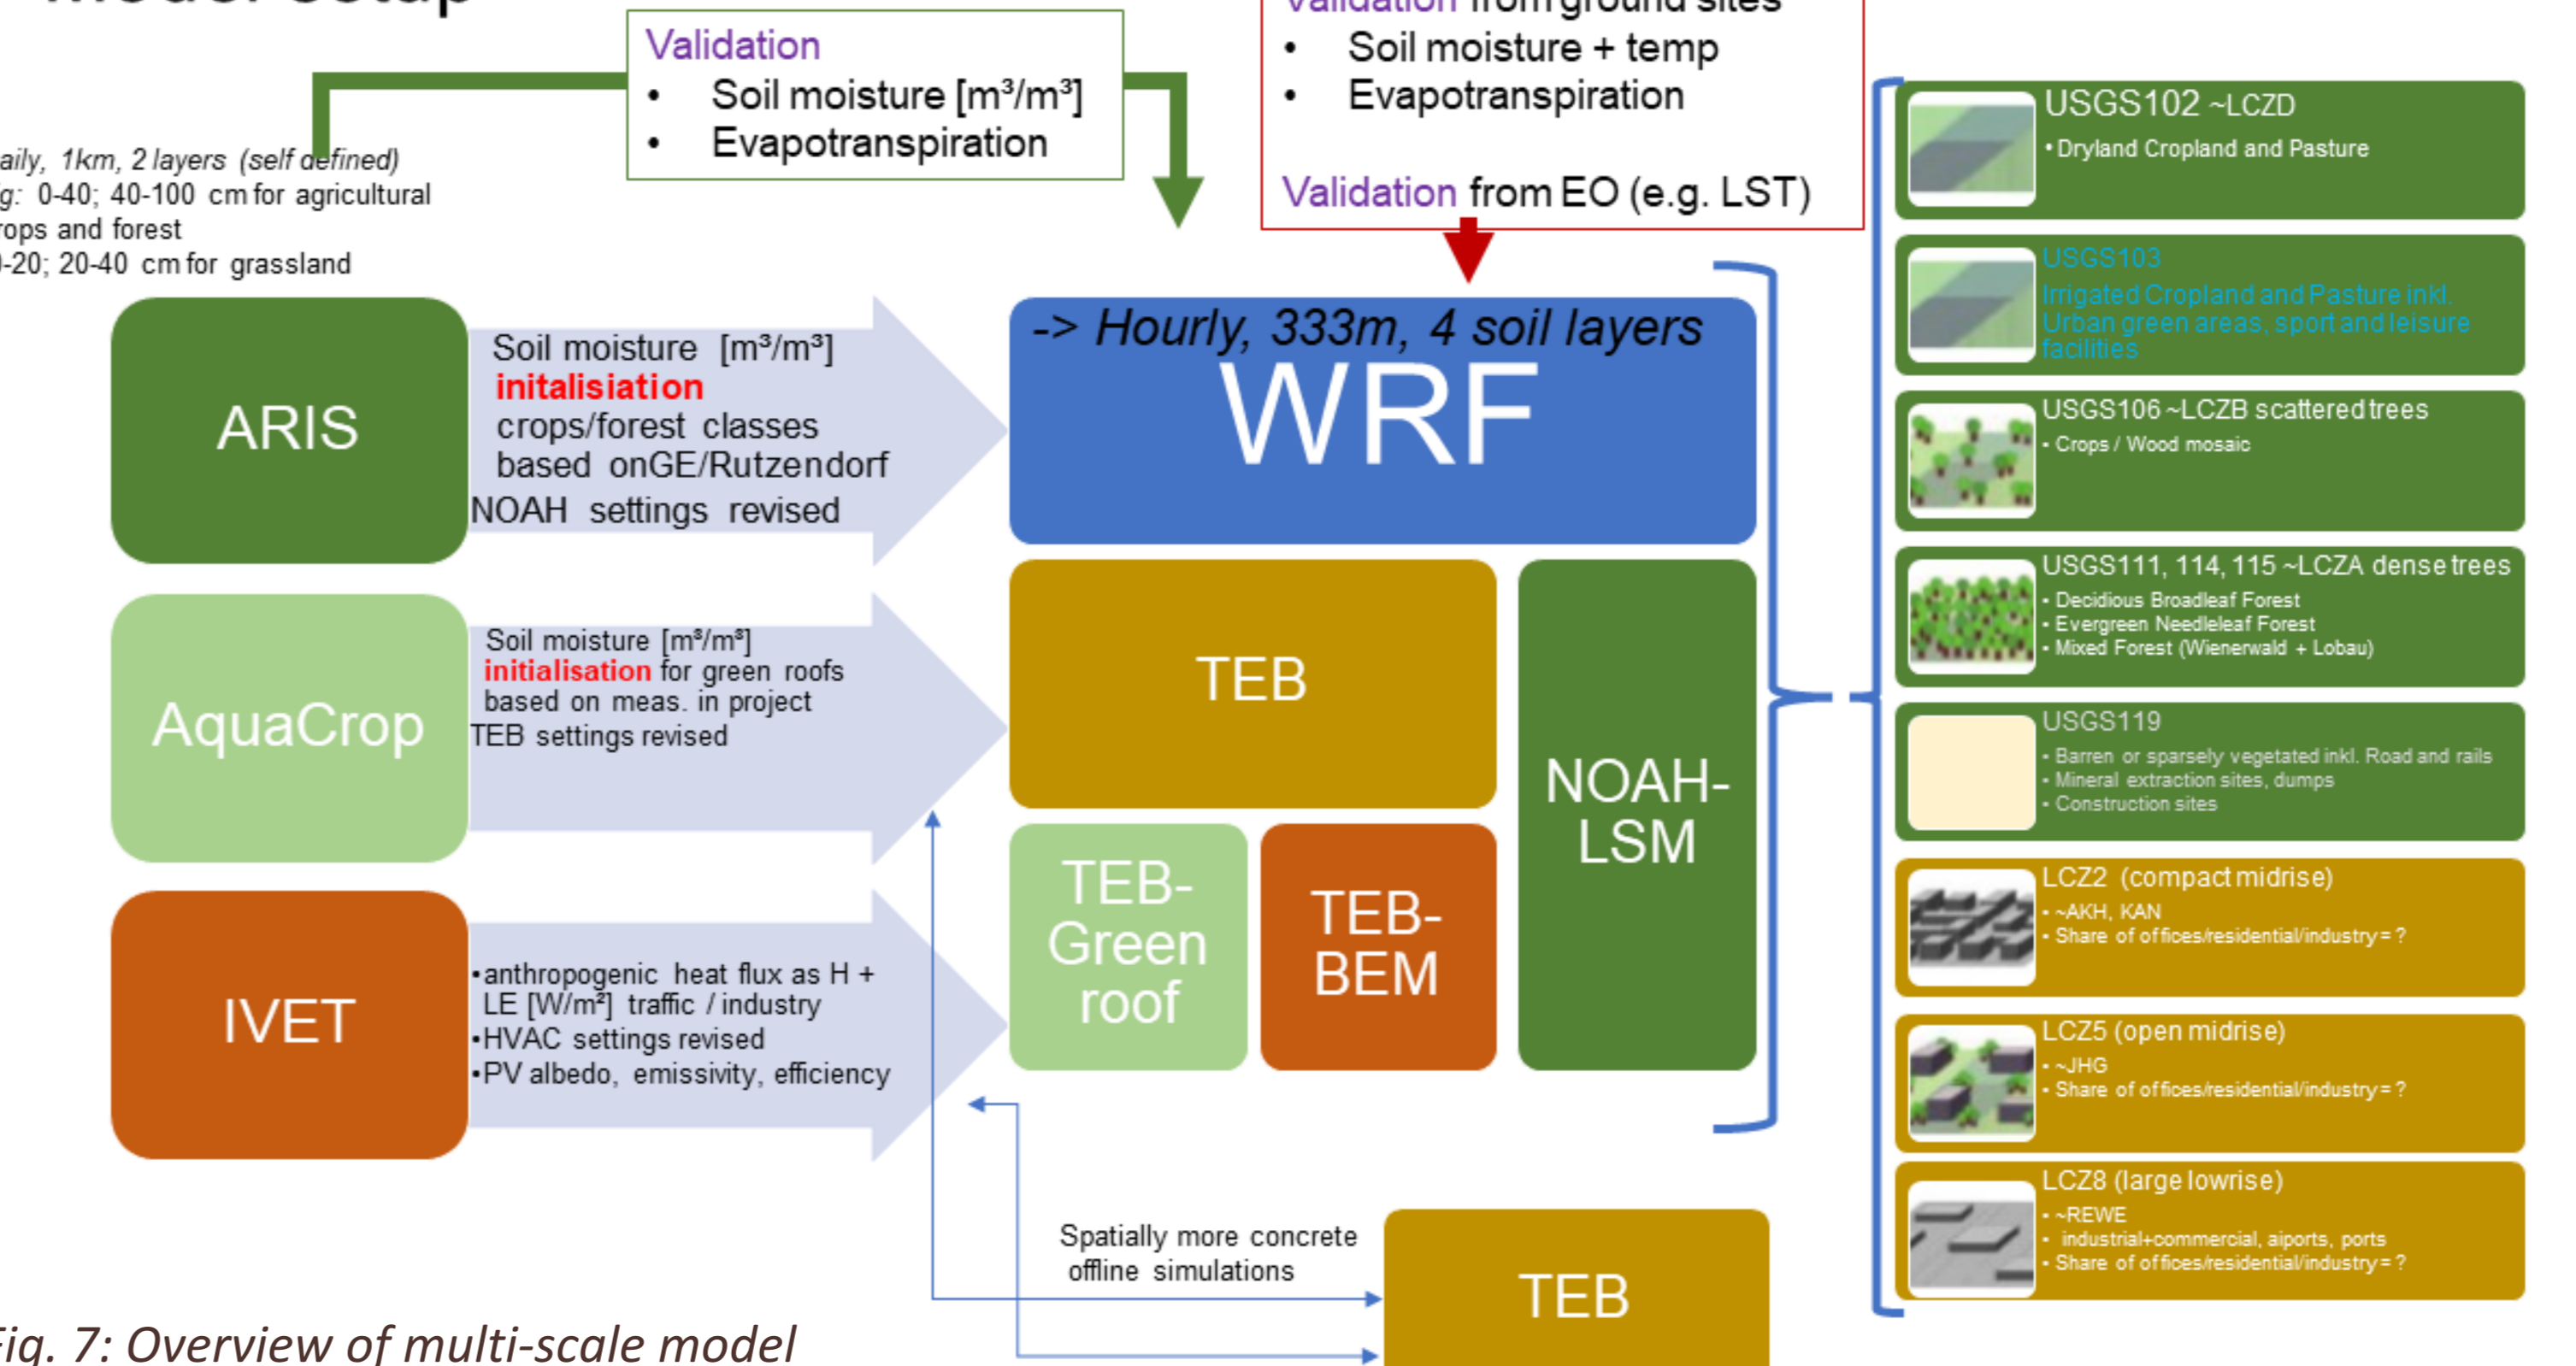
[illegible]

Validation
• Soil moisture [m³/m³]
• Evapotranspiration

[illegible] from ground sites
• Soil moisture + temp
• Evapotranspiration

Validation from EO (e.g. LST)

aily, 1km, 2 layers (self defined)
g: 0-40; 40-100 cm for agricultural
rops and forest
-20; 20-40 cm for grassland

ARIS

Soil moisture [m³/m³]
initalisiation
crops/forest classes
based onGE/Rutzendorf
NOAH settings revised

-> Hourly, 333m, 4 soil layers
WRF

AquaCrop

Soil moisture [m³/m³]
initialisation for green roofs
based on meas. in project
TEB settings revised

TEB

NOAH-LSM

IVET

•anthropogenic heat flux as H + LE [W/m²] traffic / industry
•HVAC settings revised
•PV albedo, emissivity, efficiency

TEB-Green roof

TEB-BEM

Spatially more concrete offline simulations

TEB

USGS102 ~LCZD
• Dryland Cropland and Pasture

USGS103
Irrigated Cropland and Pasture inkl. Urban green areas, sport and leisure facilities

USGS106 ~LCZB scattered trees
• Crops / Wood mosaic

USGS111, 114, 115 ~LCZA dense trees
• Decidious Broadleaf Forest
• Evergreen Needleleaf Forest
• Mixed Forest (Wienerwald + Lobau)

USGS119
• Barren or sparsely vegetated inkl. Road and rails
• Mineral extraction sites, dumps
• Construction sites

LCZ2 (compact midrise)
• ~AKH, KAN
• Share of offices/residential/industry = ?

LCZ5 (open midrise)
• ~JHG
• Share of offices/residential/industry = ?

LCZ8 (large lowrise)
• ~REWE
• industrial+commercial, aiports, ports
• Share of offices/residential/industry = ?

ig. 7: Overview of multi-scale model